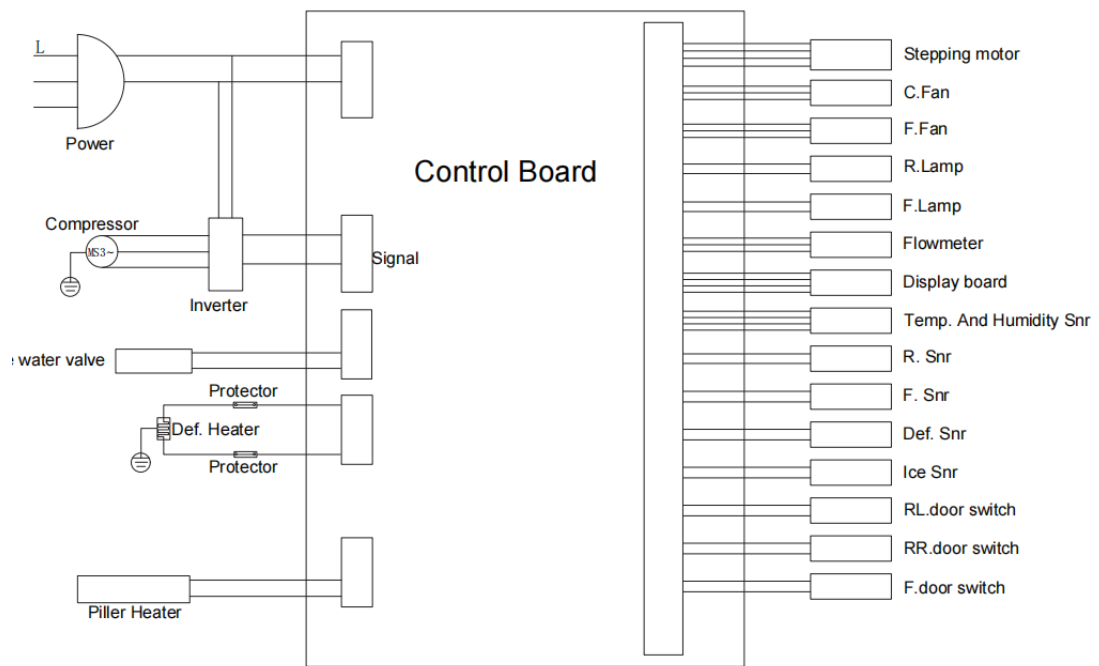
L

Power

Compressor

MS3~

Inverter

Signal

Control Board

water valve

Protector

Def. Heater

Protector

Piller Heater

Stepping motor

C.Fan

F.Fan

R.Lamp

F.Lamp

Flowmeter

Display board

Temp. And Humidity Snr

R. Snr

F. Snr

Def. Snr

Ice Snr

RL.door switch

RR.door switch

F.door switch